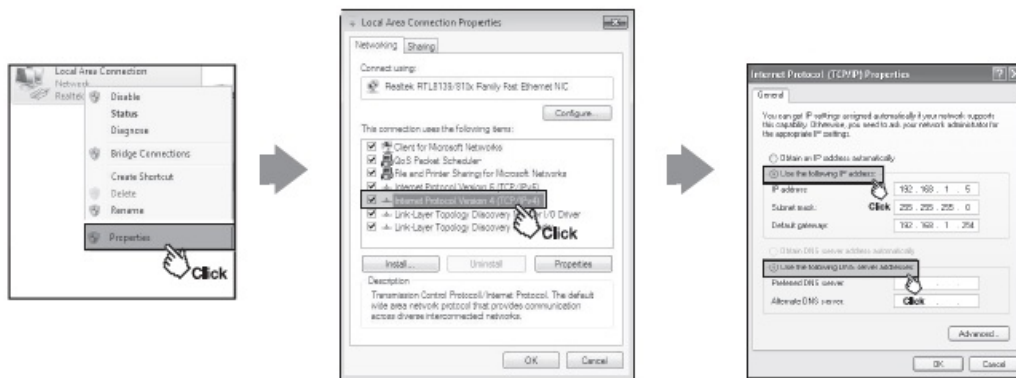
Local Area Connection
Network
Realtek

Disable
Status
Diagnose
Bridge Connections
Create Shortcut
Delete
Rename
Properties

Click

Local Area Connection Properties

Networking Sharing

Connect using:
Realtek RTL8139/810x Family Fast Ethernet NIC

Configure...

This connection uses the following items:
Client for Microsoft Networks
QoS Packet Scheduler
File and Printer Sharing for Microsoft Networks
Internet Protocol Version 6 (TCP/IPv6)
Internet Protocol Version 4 (TCP/IPv4)
Link-Layer Topology Discovery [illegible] I/O Driver
Link-Layer Topology Discovery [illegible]

Click

Install... Uninstall Properties

Description
Transmission Control Protocol/Internet Protocol. The default wide area network protocol that provides communication across diverse interconnected networks.

OK Cancel

Internet Protocol (TCP/IP) Properties

General

You can get IP settings assigned automatically if your network supports this capability. Otherwise, you need to ask your network administrator for the appropriate IP settings.

Obtain an IP address automatically
Use the following IP address:
IP address: 192 . 168 . 1 . 5
Subnet mask: Click 255 . 255 . 255 . 0
Default gateway: 192 . 168 . 1 . 254

Obtain DNS server address automatically
Use the following DNS server addresses:
Preferred DNS server:
Alternate DNS server: Click

Advanced...

OK Cancel